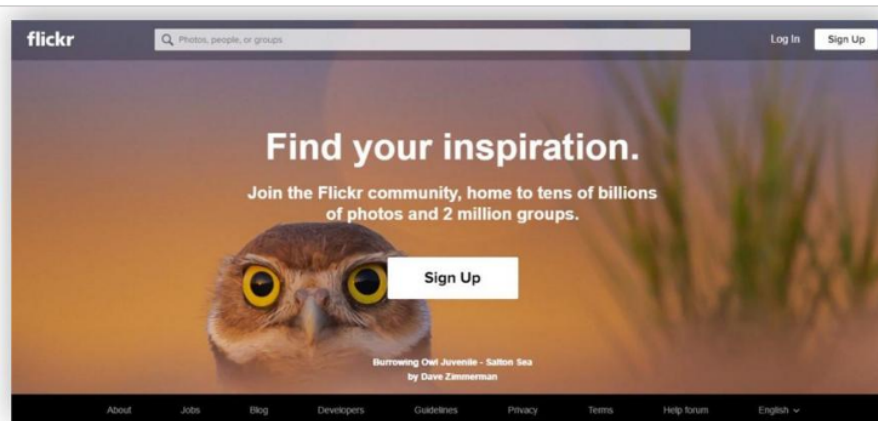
flickr

Photos, people, or groups

Log In

Sign Up

Find your inspiration.

Join the Flickr community, home to tens of billions of photos and 2 million groups.

Sign Up

Burrowing Owl Juvenile - Salton Sea
by Dave Zimmerman

About Jobs Blog Developers Guidelines Privacy Terms Help forum English